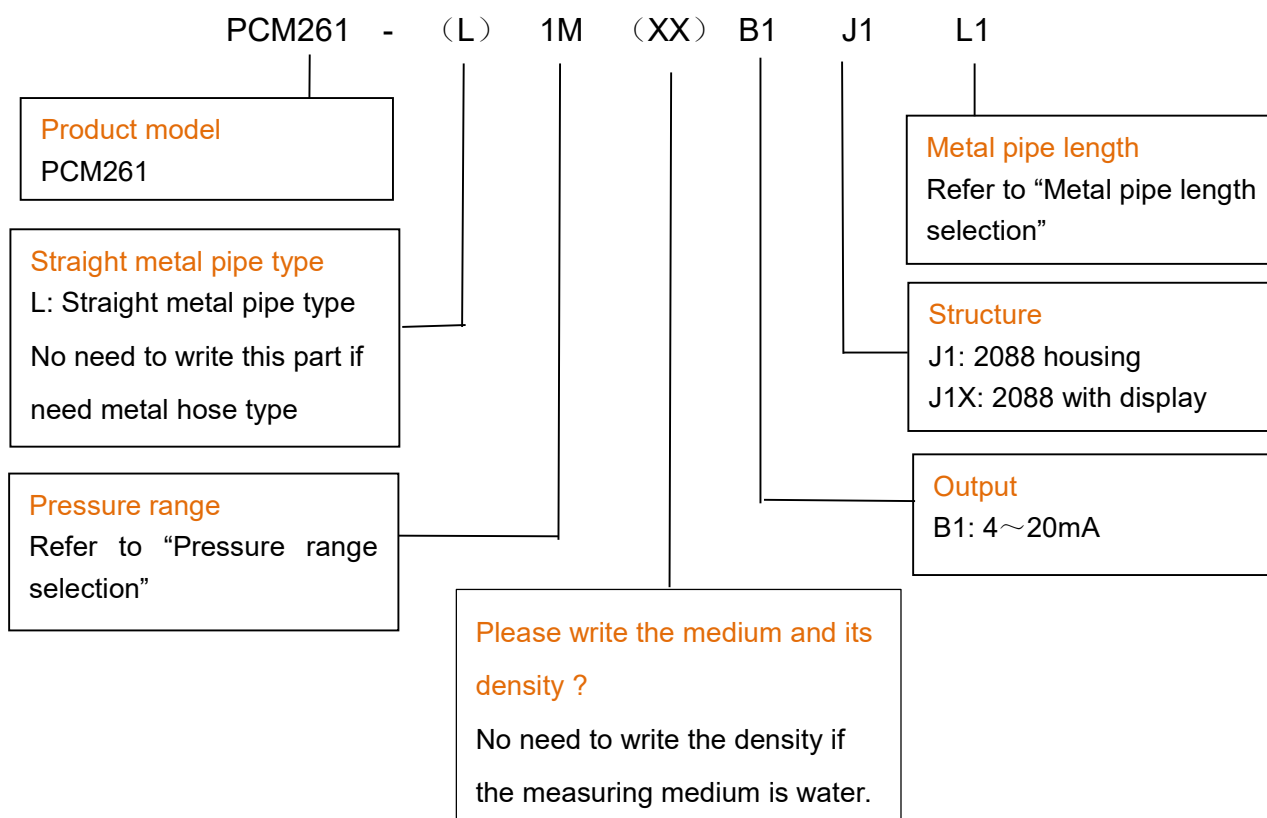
PCM261 - （L） 1M （XX） B1 J1 L1

Product model
PCM261

Straight metal pipe type
L: Straight metal pipe type
No need to write this part if need metal hose type

Pressure range
Refer to “Pressure range selection”

Please write the medium and its density ?
No need to write the density if the measuring medium is water.

Metal pipe length
Refer to “Metal pipe length selection”

Structure
J1: 2088 housing
J1X: 2088 with display

Output
B1: 4～20mA